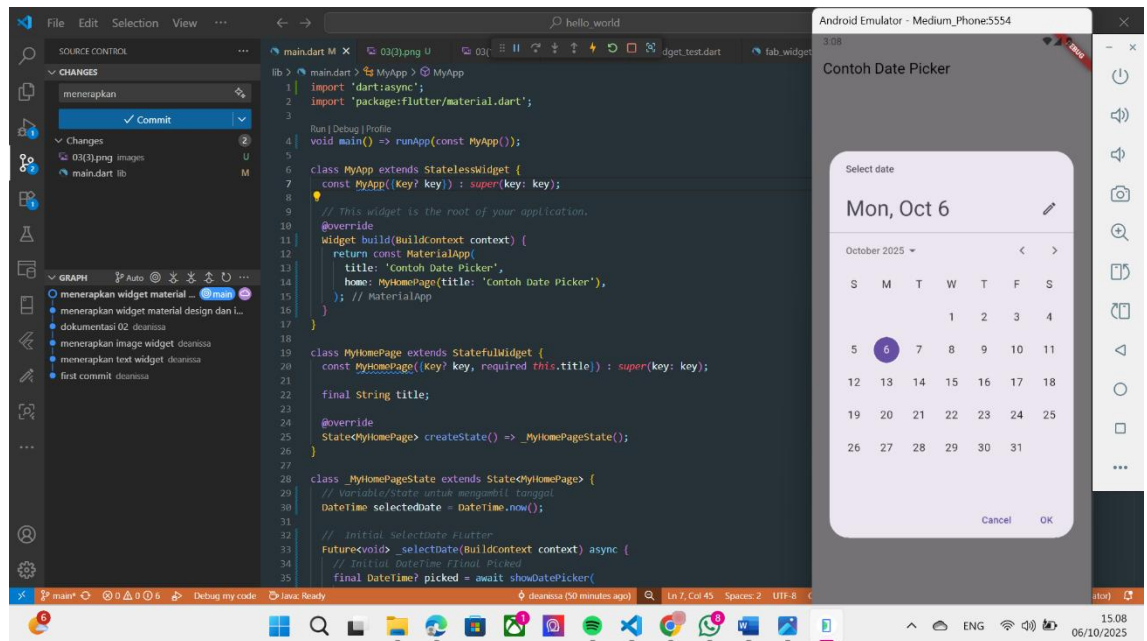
File Edit Selection View ···

hello_world

Android Emulator - Medium_Phone:5554

SOURCE CONTROL ···
CHANGES
menerapkan
✓ Commit
Changes 2
03(3).png images U
main.dart lib M

GRAPH Auto
menerapkan widget material ... main
menerapkan widget material design dan i...
dokumentasi 02 deanissa
menerapkan image widget deanissa
menerapkan text widget deanissa
first commit deanissa

main.dart M × 03(3).png U 03( dget_test.dart fab_widget

lib > main.dart > MyApp > MyApp

1 import 'dart:async';
2 import 'package:flutter/material.dart';
3
Run | Debug | Profile
4 void main() => runApp(const MyApp());
5
6 class MyApp extends StatelessWidget {
7 const MyApp({Key? key}) : super(key: key);
8
9 // This widget is the root of your application.
10 @override
11 Widget build(BuildContext context) {
12 return const MaterialApp(
13 title: 'Contoh Date Picker',
14 home: MyHomePage(title: 'Contoh Date Picker'),
15 ); // MaterialApp
16 }
17 }
18
19 class MyHomePage extends StatefulWidget {
20 const MyHomePage({Key? key, required this.title}) : super(key: key);
21
22 final String title;
23
24 @override
25 State<MyHomePage> createState() => _MyHomePageState();
26 }
27
28 class _MyHomePageState extends State<MyHomePage> {
29 // Variable/State untuk mengambil tanggal
30 DateTime selectedDate = DateTime.now();
31
32 // Initial SelectDate Flutter
33 Future<void> _selectDate(BuildContext context) async {
34 // Initial DateTime FIinal Picked
35 final DateTime? picked = await showDatePicker(

3:08
DEBUG
Contoh Date Picker

Select date
Mon, Oct 6
October 2025

| S | M | T | W | T | F | S |
|---|---|---|---|---|---|---|
| | | | 1 | 2 | 3 | 4 |
| 5 | 6 | 7 | 8 | 9 | 10 | 11 |
| 12 | 13 | 14 | 15 | 16 | 17 | 18 |
| 19 | 20 | 21 | 22 | 23 | 24 | 25 |
| 26 | 27 | 28 | 29 | 30 | 31 | |

Cancel OK

main* ⊗0 ⚠0 ⓘ6 Debug my code Java: Ready deanissa (50 minutes ago) Ln 7, Col 45 Spaces: 2 UTF-8 ator)

ENG 15.08 06/10/2025